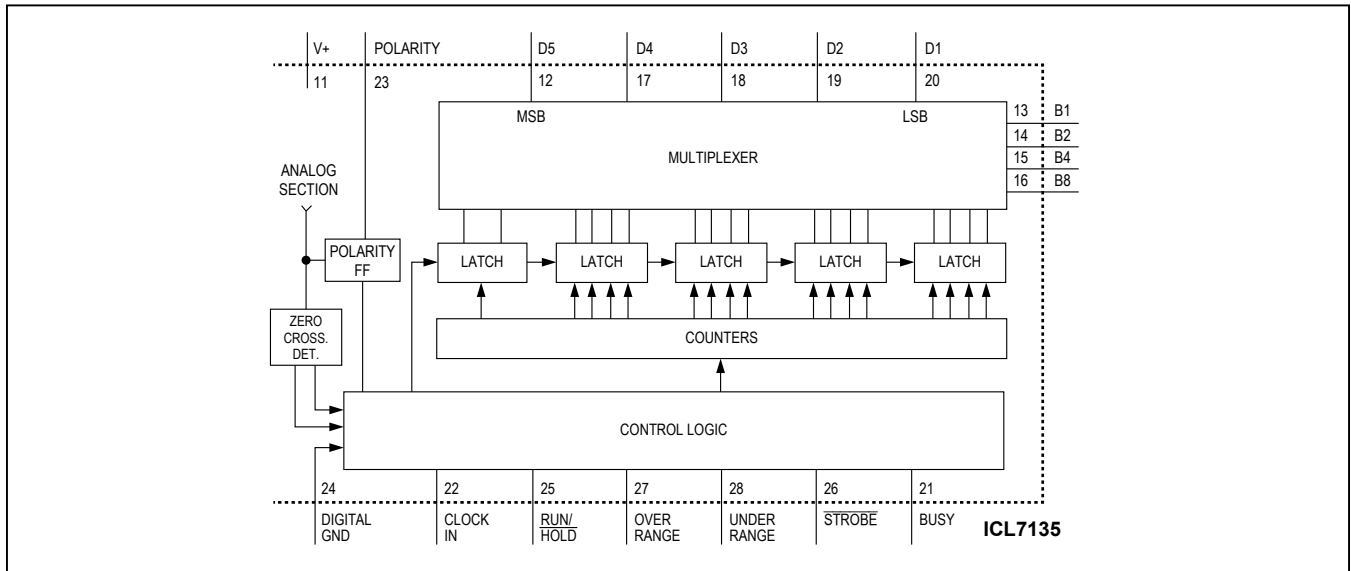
V+ POLARITY D5 D4 D3 D2 D1

11 23 12 17 18 19 20

MSB LSB

MULTIPLEXER

13 B1
14 B2
15 B4
16 B8

ANALOG SECTION

POLARITY FF

LATCH LATCH LATCH LATCH LATCH

ZERO CROSS. DET.

COUNTERS

CONTROL LOGIC

24 22 25 27 28 26 21

DIGITAL GND

CLOCK IN

RUN/ $\overline{\text{HOLD}}$

OVER RANGE

UNDER RANGE

$\overline{\text{STROBE}}$

BUSY

ICL7135